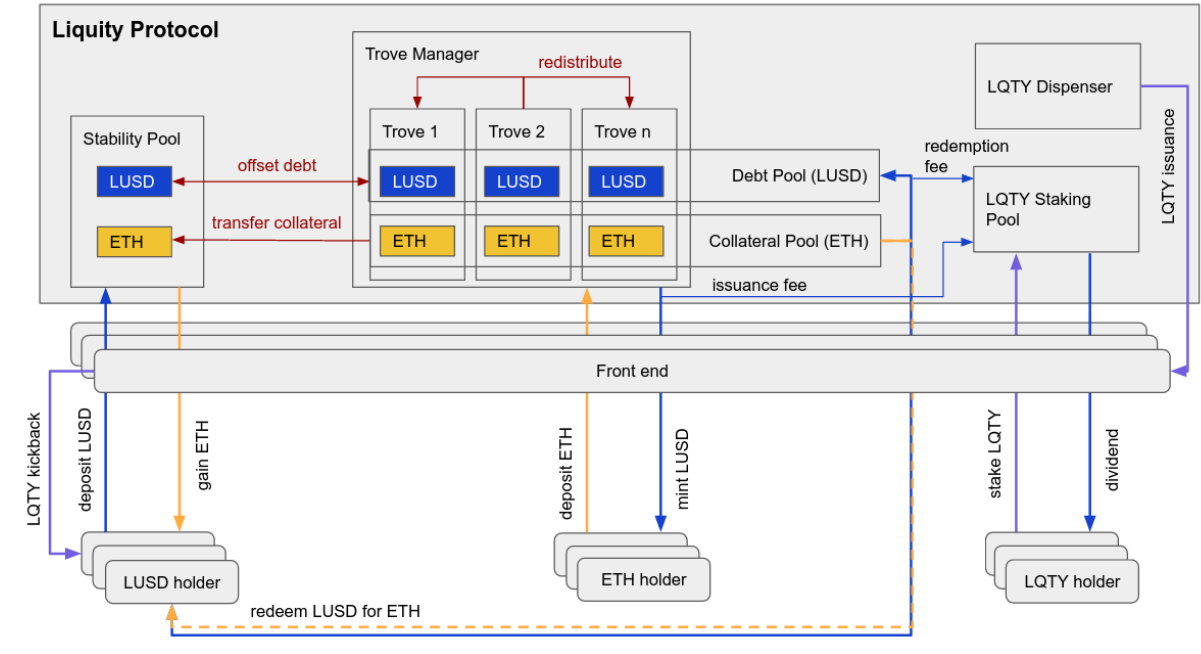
Liquity Protocol

Trove Manager

redistribute

LQTY Dispenser

LQTY issuance

Stability Pool

Trove 1

Trove 2

Trove n

redemption fee

LUSD

offset debt

LUSD

LUSD

LUSD

Debt Pool (LUSD)

LQTY Staking Pool

ETH

transfer collateral

ETH

ETH

ETH

Collateral Pool (ETH)

issuance fee

Front end

LQTY kickback

deposit LUSD

gain ETH

deposit ETH

mint LUSD

stake LQTY

dividend

LUSD holder

ETH holder

LQTY holder

redeem LUSD for ETH